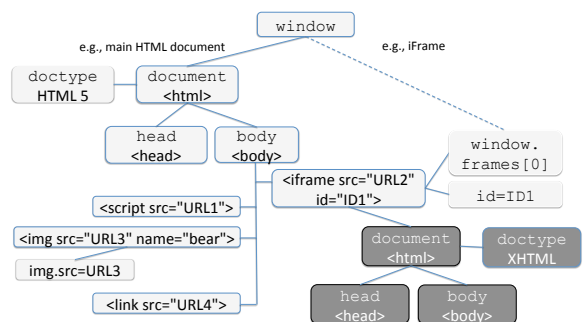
window

e.g., main HTML document

e.g., iFrame

doctype
HTML 5

document
<html>

head
<head>

body
<body>

window.
frames[0]

<iframe src="URL2"
id="ID1">

id=ID1

<script src="URL1">

<img src="URL3" name="bear">

img.src=URL3

document
<html>

doctype
XHTML

<link src="URL4">

head
<head>

body
<body>